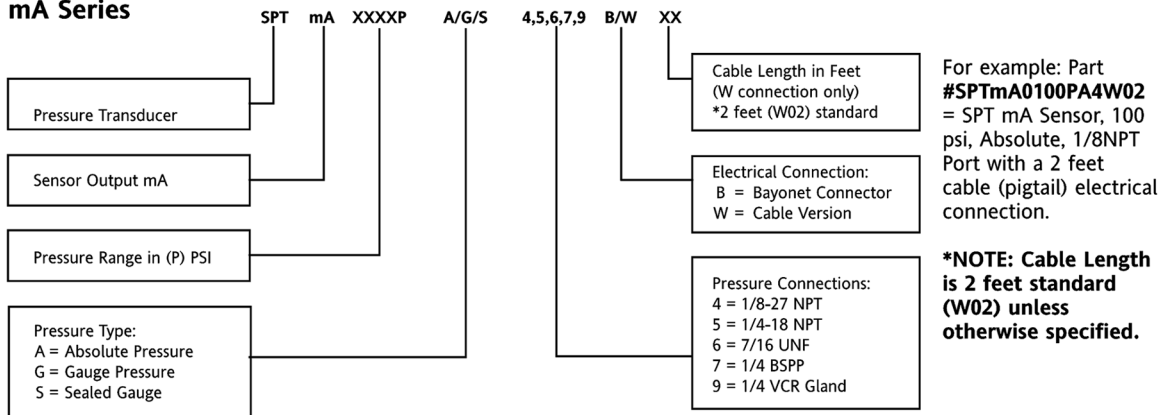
mA Series

SPT mA XXXXP A/G/S 4,5,6,7,9 B/W XX

Pressure Transducer

Sensor Output mA

Pressure Range in (P) PSI

Pressure Type:
A = Absolute Pressure
G = Gauge Pressure
S = Sealed Gauge

Cable Length in Feet
(W connection only)
*2 feet (W02) standard

Electrical Connection:
B = Bayonet Connector
W = Cable Version

Pressure Connections:
4 = 1/8-27 NPT
5 = 1/4-18 NPT
6 = 7/16 UNF
7 = 1/4 BSPP
9 = 1/4 VCR Gland

For example: Part **#SPTmA0100PA4W02** = SPT mA Sensor, 100 psi, Absolute, 1/8NPT Port with a 2 feet cable (pigtail) electrical connection.

*NOTE: Cable Length is 2 feet standard (W02) unless otherwise specified.